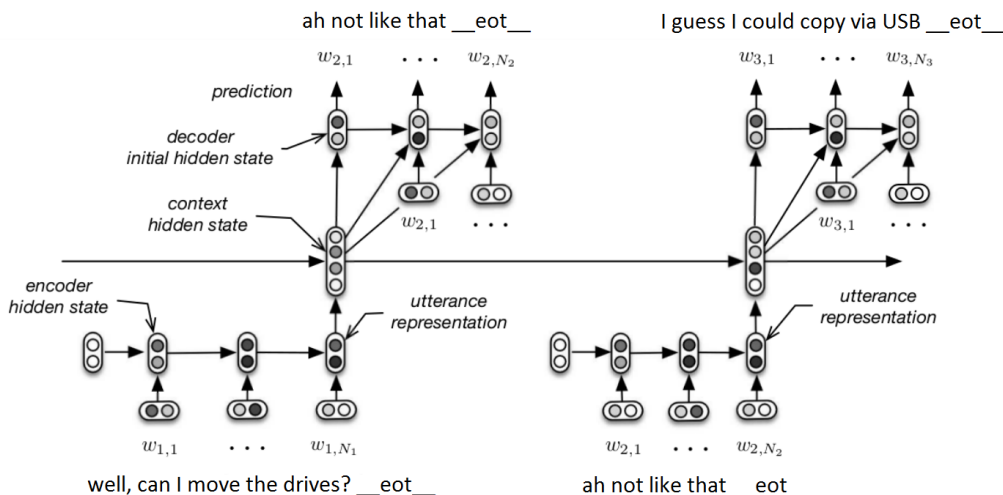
ah not like that __eot__

I guess I could copy via USB __eot__

$w_{2,1}$ . . . $w_{2,N_2}$

$w_{3,1}$ . . . $w_{3,N_3}$

prediction

decoder initial hidden state

context hidden state

$w_{2,1}$ . . .

$w_{3,1}$ . . .

encoder hidden state

utterance representation

utterance representation

$w_{1,1}$ . . . $w_{1,N_1}$

$w_{2,1}$ . . . $w_{2,N_2}$

well, can I move the drives? __eot__

ah not like that eot